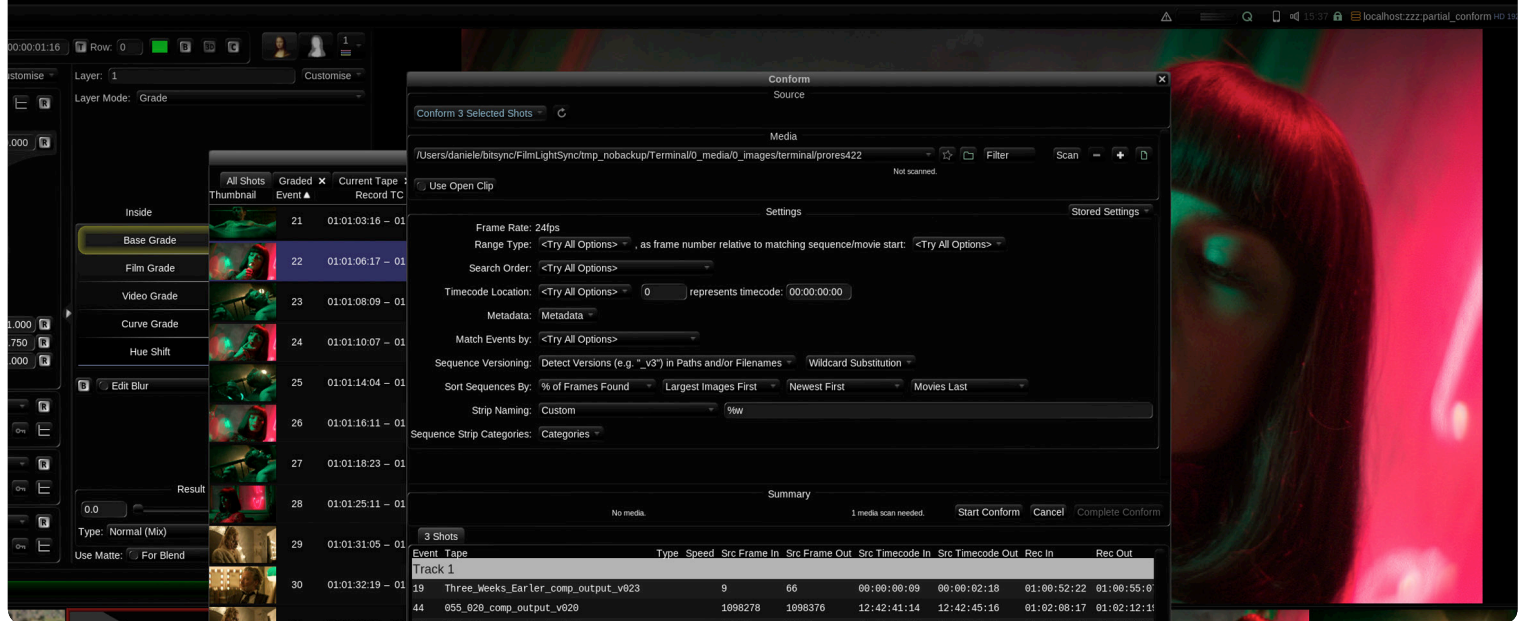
15:37 localhost:zzz:partial_conform HD 19

00:00:01:16 Row: 0

1

ustomise Layer: 1 Customise

Layer Mode: Grade

.000

All Shots Graded Current Tape

Thumbnail Event Record TC

Inside

Base Grade

Film Grade

Video Grade

Curve Grade

Hue Shift

Edit Blur

Result

0.0

Type: Normal (Mix)

Use Matte: For Blend

1.000

.750

.000

| Event | Record TC |
|---|---|
| 21 | 01:01:03:16 – 01 |
| 22 | 01:01:06:17 – 01 |
| 23 | 01:01:08:09 – 01 |
| 24 | 01:01:10:07 – 01 |
| 25 | 01:01:14:04 – 01 |
| 26 | 01:01:16:11 – 01 |
| 27 | 01:01:18:23 – 01 |
| 28 | 01:01:25:11 – 01 |
| 29 | 01:01:31:05 – 01 |
| 30 | 01:01:32:19 – 01 |

Conform

Source

Conform 3 Selected Shots

Media

/Users/daniele/bitsync/FilmLightSync/tmp_nobackup/Terminal/0_media/0_images/terminal/prores422

Filter Scan

Not scanned.

Use Open Clip

Settings

Stored Settings

Frame Rate: 24fps

Range Type: <Try All Options> , as frame number relative to matching sequence/movie start: <Try All Options>

Search Order: <Try All Options>

Timecode Location: <Try All Options> 0 represents timecode: 00:00:00:00

Metadata: Metadata

Match Events by: <Try All Options>

Sequence Versioning: Detect Versions (e.g. "_v3") in Paths and/or Filenames Wildcard Substitution

Sort Sequences By: % of Frames Found Largest Images First Newest First Movies Last

Strip Naming: Custom %w

Sequence Strip Categories: Categories

Summary

No media. 1 media scan needed. Start Conform Cancel Complete Conform

3 Shots

| Event | Tape | Type | Speed | Src Frame In | Src Frame Out | Src Timecode In | Src Timecode Out | Rec In | Rec Out |
|---|---|---|---|---|---|---|---|---|---|
| Track 1 | | | | | | | | | |
| 19 | Three_Weeks_Earler_comp_output_v023 | | | 9 | 66 | 00:00:00:09 | 00:00:02:18 | 01:00:52:22 | 01:00:55:0 |
| 44 | 055_020_comp_output_v020 | | | 1098278 | 1098376 | 12:42:41:14 | 12:42:45:16 | 01:02:08:17 | 01:02:12:1 |